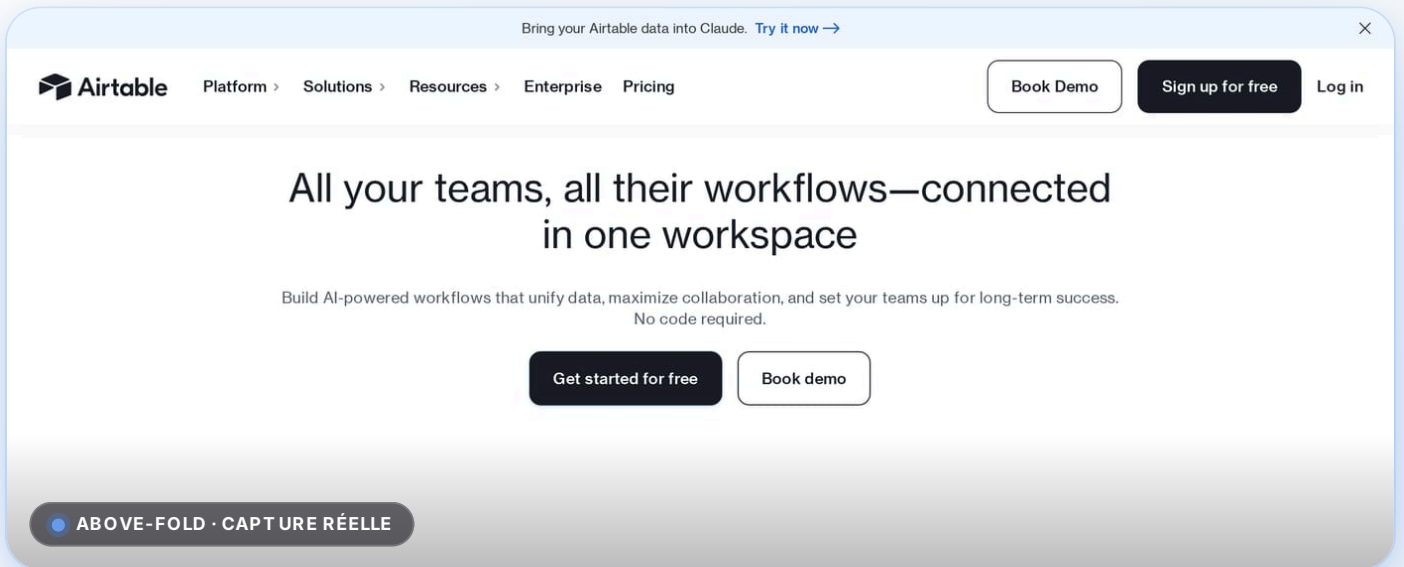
Bring your Airtable data into Claude. Try it now →

Airtable
Platform › Solutions › Resources › Enterprise Pricing
Book Demo
Sign up for free
Log in

All your teams, all their workflows—connected in one workspace

Build AI-powered workflows that unify data, maximize collaboration, and set your teams up for long-term success. No code required.

Get started for free
Book demo

ABOVE-FOLD · CAPTURE RÉELLE